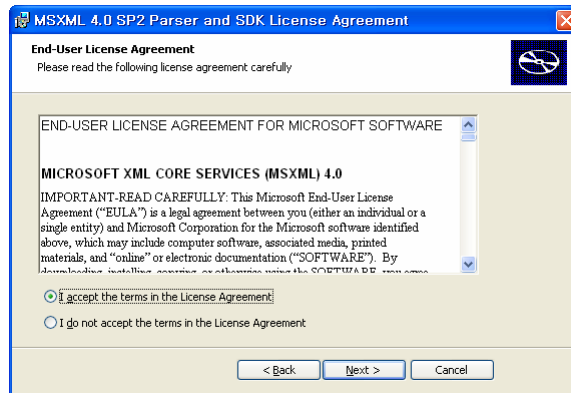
MSXML 4.0 SP2 Parser and SDK License Agreement

End-User License Agreement
Please read the following license agreement carefully

END-USER LICENSE AGREEMENT FOR MICROSOFT SOFTWARE

MICROSOFT XML CORE SERVICES (MSXML) 4.0

IMPORTANT-READ CAREFULLY: This Microsoft End-User License Agreement ("EULA") is a legal agreement between you (either an individual or a single entity) and Microsoft Corporation for the Microsoft software identified above, which may include computer software, associated media, printed materials, and "online" or electronic documentation ("SOFTWARE"). By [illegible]

I accept the terms in the License Agreement

I do not accept the terms in the License Agreement

< Back
Next >
Cancel